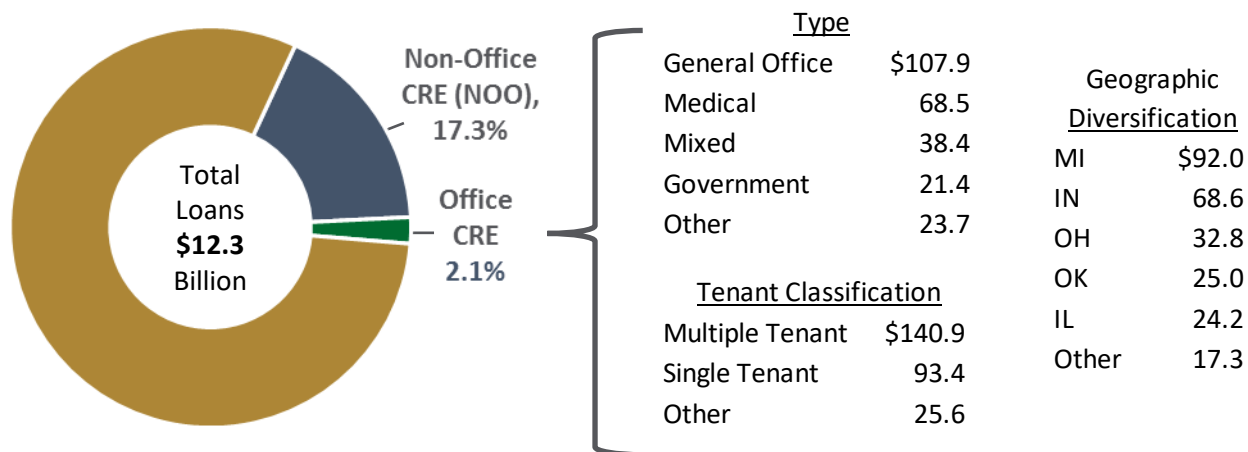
Total Loans **$12.3** Billion

Non-Office CRE (NOO), 17.3%

Office CRE 2.1%

Type

| | |
|---|---|
| General Office | \$107.9 |
| Medical | 68.5 |
| Mixed | 38.4 |
| Government | 21.4 |
| Other | 23.7 |

Tenant Classification

| | |
|---|---|
| Multiple Tenant | \$140.9 |
| Single Tenant | 93.4 |
| Other | 25.6 |

Geographic Diversification

| | |
|---|---|
| MI | \$92.0 |
| IN | 68.6 |
| OH | 32.8 |
| OK | 25.0 |
| IL | 24.2 |
| Other | 17.3 |